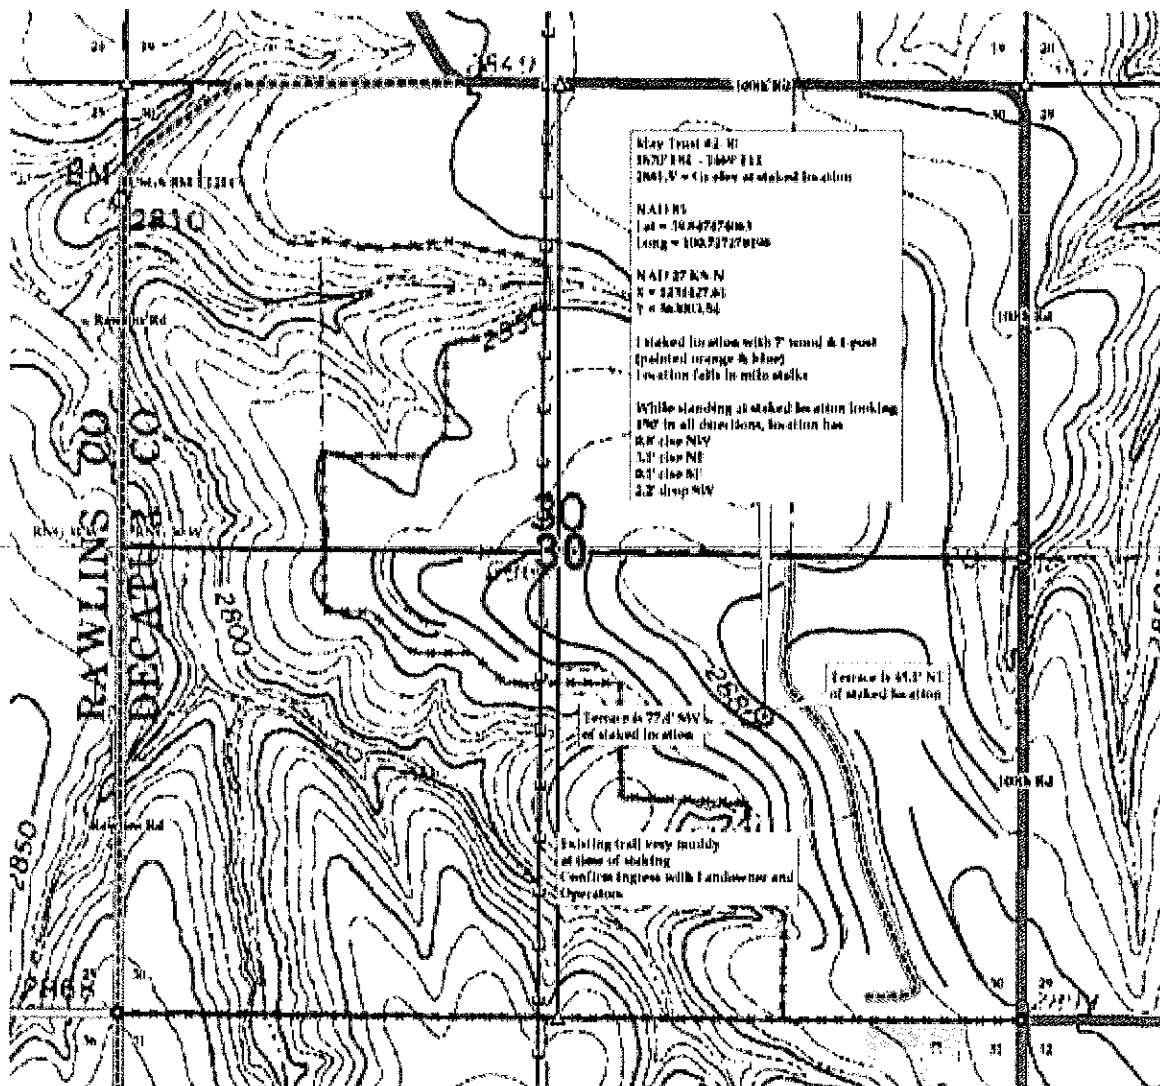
2841

100th Rd

Klay Trust #2-30
1670' FSL - 1660' FEL
2841.9 = Gr elev at staked location

NAD 83
Lat = 39.84747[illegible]
Long = 100.7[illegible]

NAD 27 KS N
X = 1234427.61
Y = 36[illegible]

I staked location with 7' wood & t-post (painted orange & blue)
Location falls in milo stalks

While standing at staked location looking 150' in all directions, location has
0.8' rise NW
3.3' rise NE
0.1' rise SE
2.2' drop SW

BM
2810
2850
Rawlins Rd
RAWLINS CO
DECATUR CO
30
30
2800
2850
100th Rd
Terrace is 41.3' NE of staked location
Terrace is 77.4' SW of staked location
100th Rd
Existing trail very muddy at time of staking
Confirm ingress with Landowner and Operators
2850
31
29
32